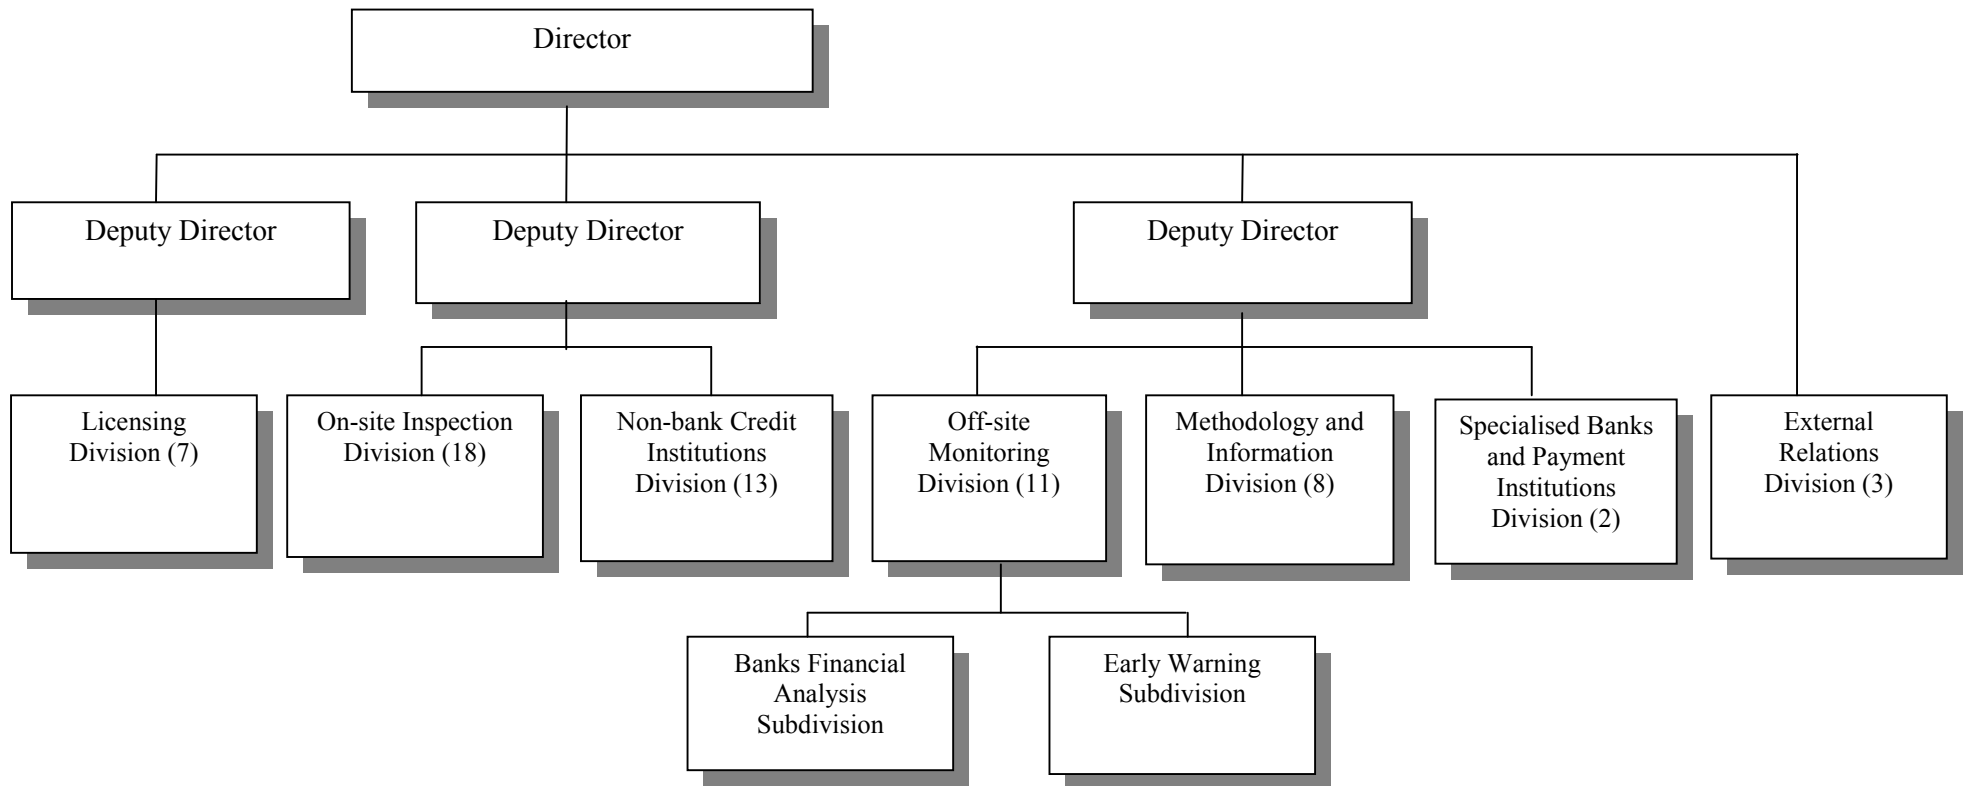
Director

Deputy Director

Deputy Director

Deputy Director

Licensing Division (7)

On-site Inspection Division (18)

Non-bank Credit Institutions Division (13)

Off-site Monitoring Division (11)

Methodology and Information Division (8)

Specialised Banks and Payment Institutions Division (2)

External Relations Division (3)

Banks Financial Analysis Subdivision

Early Warning Subdivision